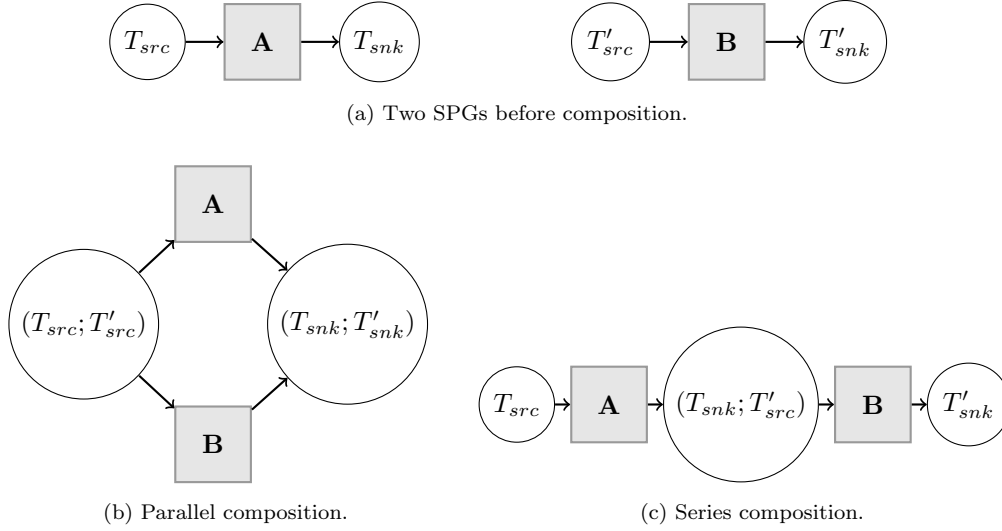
$T_{src}$ A $T_{snk}$

$T'_{src}$ B $T'_{snk}$

(a) Two SPGs before composition.

A

$(T_{src}; T'_{src})$

$(T_{snk}; T'_{snk})$

B

(b) Parallel composition.

$T_{src}$ A $(T_{snk}; T'_{src})$ B $T'_{snk}$

(c) Series composition.